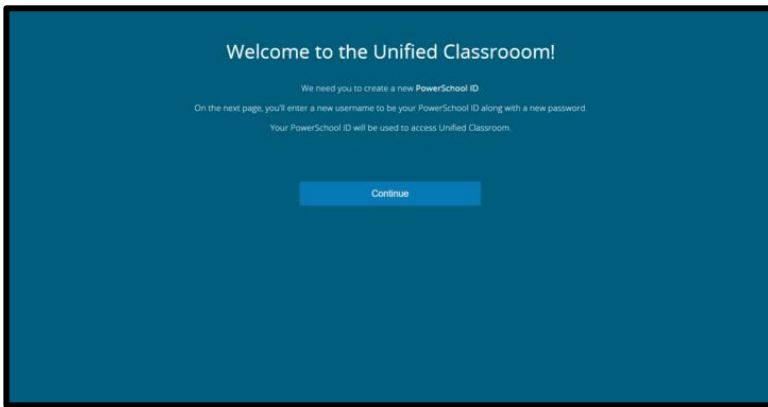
Welcome to the Unified Classrooom!

We need you to create a new **PowerSchool ID**.

On the next page, you'll enter a new username to be your PowerSchool ID along with a new password.

Your PowerSchool ID will be used to access Unified Classroom.

Continue